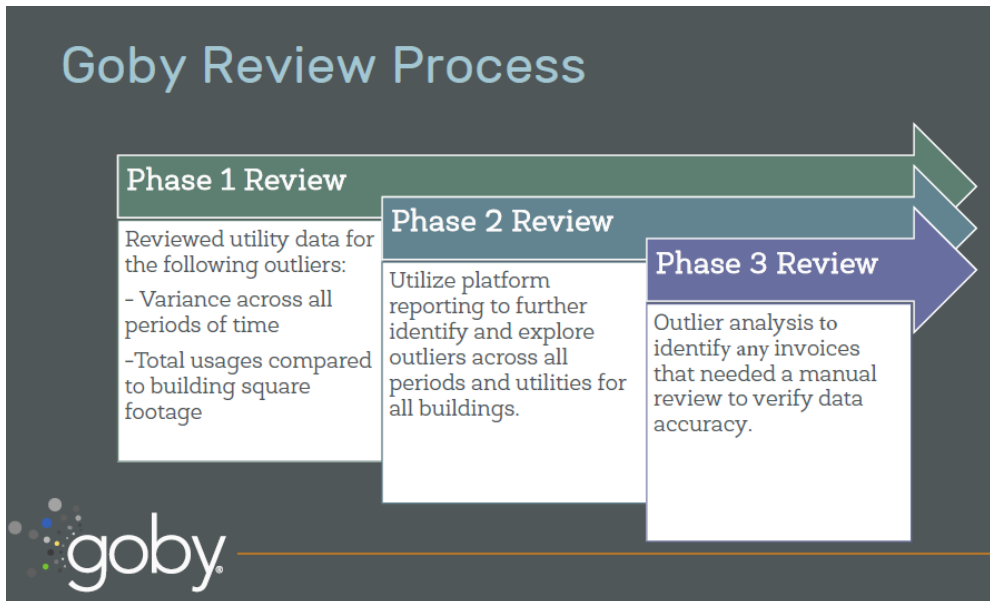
Goby Review Process

Phase 1 Review

Reviewed utility data for the following outliers:

- Variance across all periods of time

-Total usages compared to building square footage

Phase 2 Review

Utilize platform reporting to further identify and explore outliers across all periods and utilities for all buildings.

Phase 3 Review

Outlier analysis to identify any invoices that needed a manual review to verify data accuracy.

goby